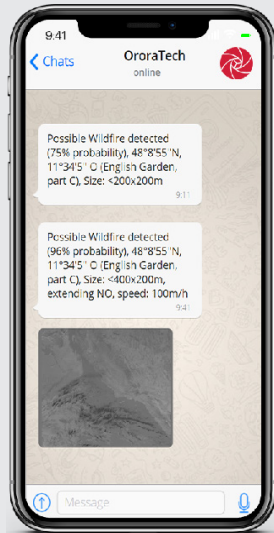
9:41

Chats

OroraTech
online

Possible Wildfire detected (75% probability), 48°8'55 'N, 11°34'5' O (English Garden, part C), Size: <200x200m
9:11

Possible Wildfire detected (96% probability), 48°8'55 'N, 11°34'5' O (English Garden, part C), Size: <400x200m, extending NO, speed: 100m/h
9:41

Message